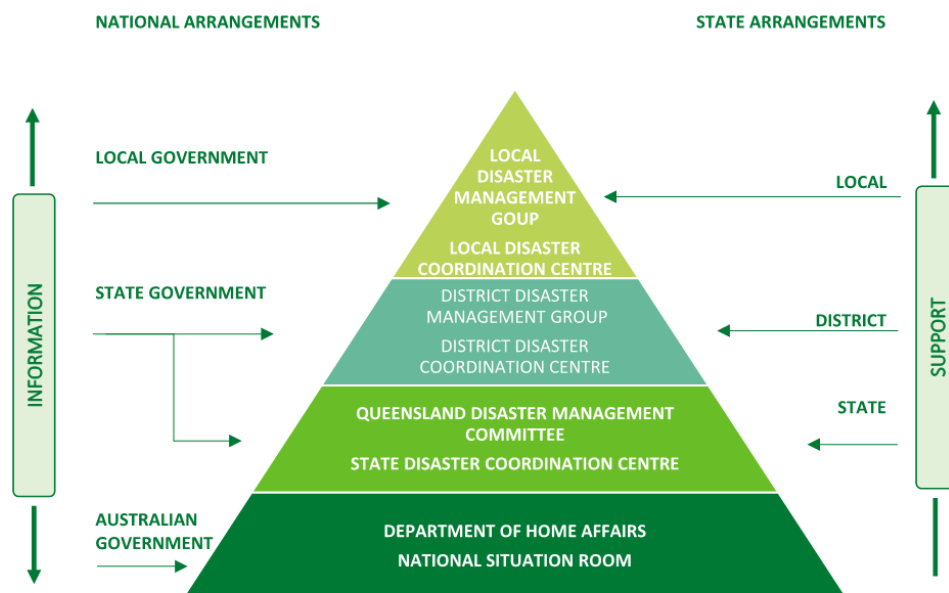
NATIONAL ARRANGEMENTS

STATE ARRANGEMENTS

INFORMATION

LOCAL GOVERNMENT

STATE GOVERNMENT

AUSTRALIAN GOVERNMENT

LOCAL DISASTER MANAGEMENT GOUP

LOCAL DISASTER COORDINATION CENTRE

DISTRICT DISASTER MANAGEMENT GROUP

DISTRICT DISASTER COORDINATION CENTRE

QUEENSLAND DISASTER MANAGEMENT COMMITTEE

STATE DISASTER COORDINATION CENTRE

DEPARTMENT OF HOME AFFAIRS

NATIONAL SITUATION ROOM

LOCAL

DISTRICT

STATE

SUPPORT